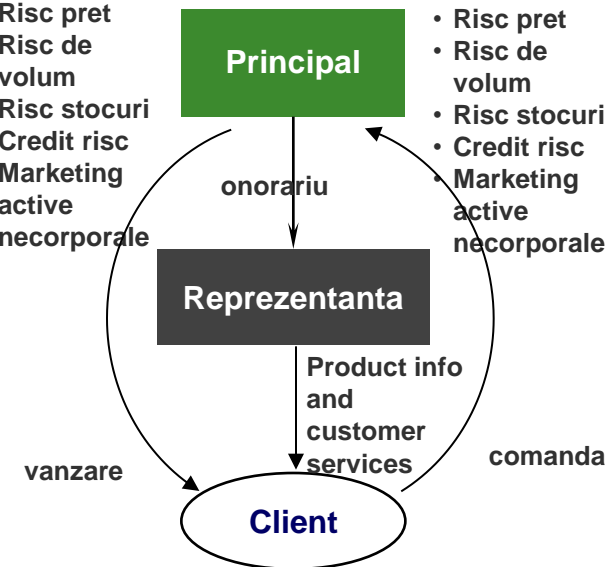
Risc pret
Risc de volum
Risc stocuri
Credit risc
Marketing active necorporale

Principal

• Risc pret
• Risc de volum
• Risc stocuri
• Credit risc
• Marketing active necorporale

onorariu

Reprezentanta

Product info and customer services

vanzare

comanda

Client